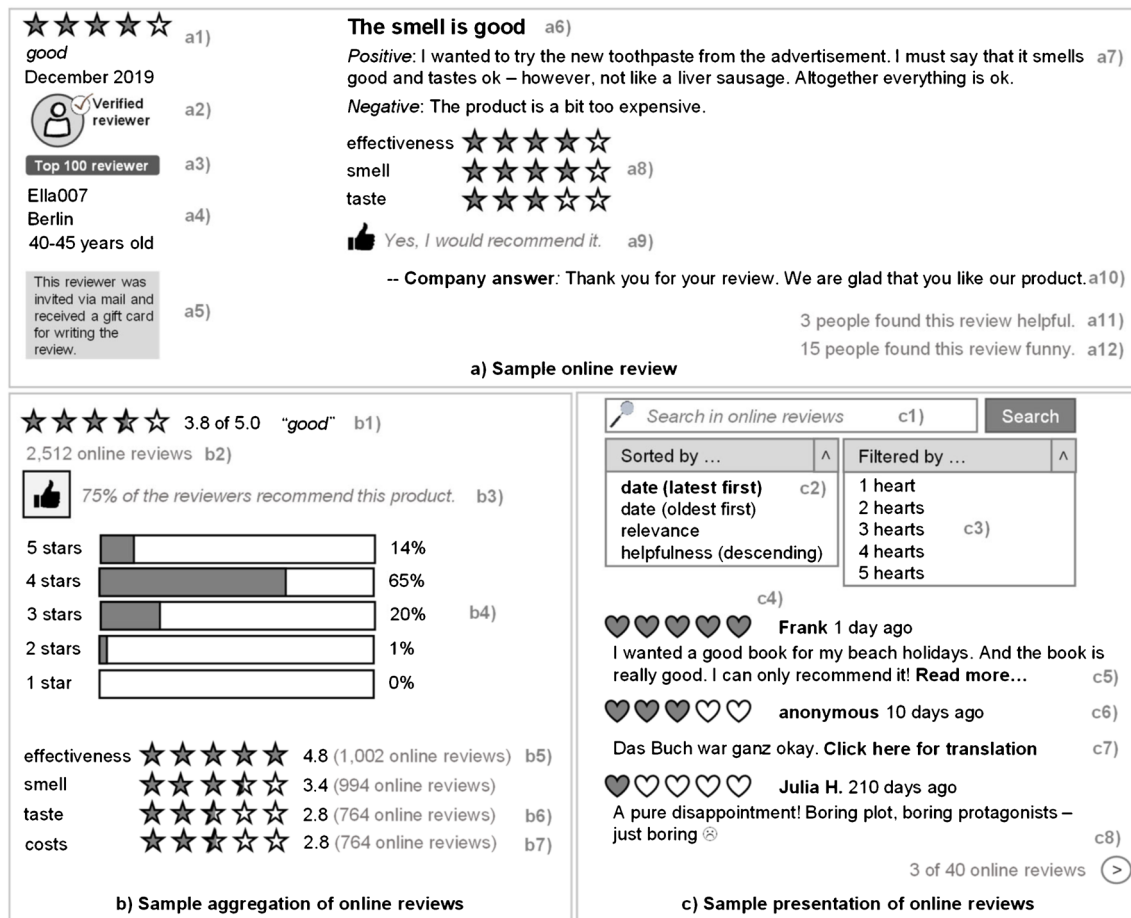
a1)
good
December 2019

Verified reviewer a2)

Top 100 reviewer a3)

Ella007
Berlin
40-45 years old a4)

This reviewer was invited via mail and received a gift card for writing the review. a5)

The smell is good a6)

Positive: I wanted to try the new toothpaste from the advertisement. I must say that it smells good and tastes ok – however, not like a liver sausage. Altogether everything is ok. a7)

Negative: The product is a bit too expensive.

effectiveness
smell a8)
taste

Yes, I would recommend it. a9)

-- Company answer: Thank you for your review. We are glad that you like our product. a10)

3 people found this review helpful. a11)
15 people found this review funny. a12)

a) Sample online review

3.8 of 5.0 "good" b1)
2,512 online reviews b2)

75% of the reviewers recommend this product. b3)

| 5 stars | 14% |
| 4 stars | 65% |
| 3 stars | 20% |
| 2 stars | 1% |
| 1 star | 0% |

b4)

effectiveness 4.8 (1,002 online reviews) b5)
smell 3.4 (994 online reviews)
taste 2.8 (764 online reviews) b6)
costs 2.8 (764 online reviews) b7)

b) Sample aggregation of online reviews

Search in online reviews c1) Search

Sorted by ... ^
date (latest first) c2)
date (oldest first)
relevance
helpfulness (descending)

Filtered by ... ^
1 heart
2 hearts
3 hearts c3)
4 hearts
5 hearts

c4)

Frank 1 day ago
I wanted a good book for my beach holidays. And the book is really good. I can only recommend it! Read more... c5)

anonymous 10 days ago c6)
Das Buch war ganz okay. Click here for translation c7)

Julia H. 210 days ago
A pure disappointment! Boring plot, boring protagonists – just boring ☹ c8)

3 of 40 online reviews >

c) Sample presentation of online reviews